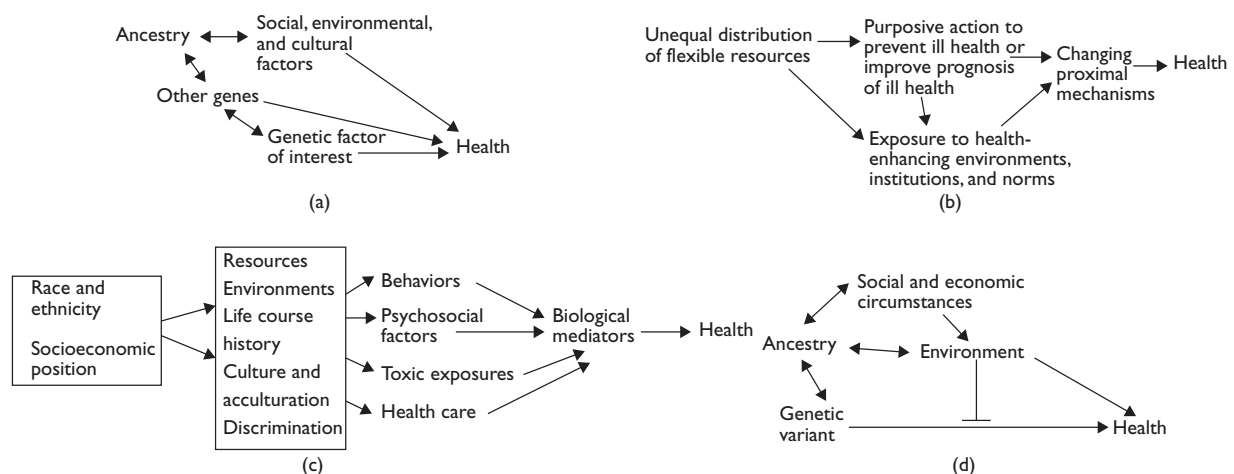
Ancestry

Social, environmental, and cultural factors

Other genes

Genetic factor of interest

Health

(a)

Unequal distribution of flexible resources

Purposive action to prevent ill health or improve prognosis of ill health

Changing proximal mechanisms

Health

Exposure to health-enhancing environments, institutions, and norms

(b)

Race and ethnicity

Socioeconomic position

Resources
Environments
Life course history
Culture and acculturation
Discrimination

Behaviors

Psychosocial factors

Toxic exposures

Health care

Biological mediators

Health

(c)

Social and economic circumstances

Ancestry

Environment

Genetic variant

Health

(d)